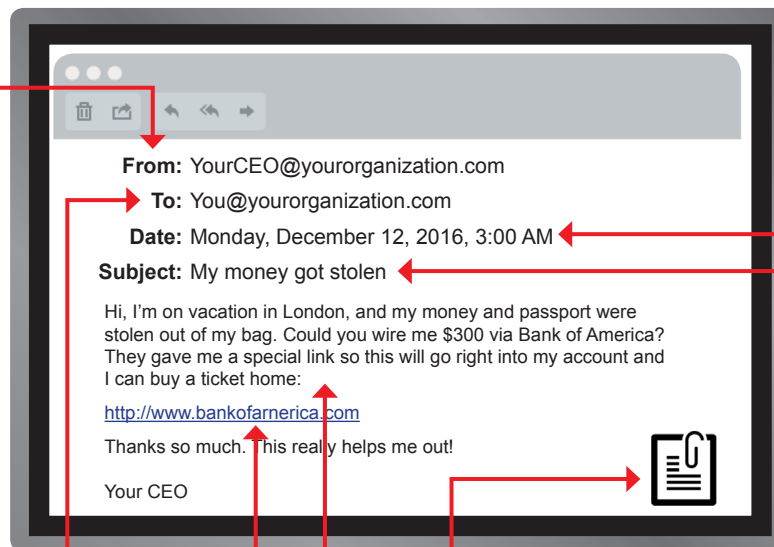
From: YourCEO@yourorganization.com
To: You@yourorganization.com
Date: Monday, December 12, 2016, 3:00 AM
Subject: My money got stolen

Hi, I'm on vacation in London, and my money and passport were stolen out of my bag. Could you wire me $300 via Bank of America? They gave me a special link so this will go right into my account and I can buy a ticket home:

http://www.bankofarnerica.com

Thanks so much. This really helps me out!

Your CEO